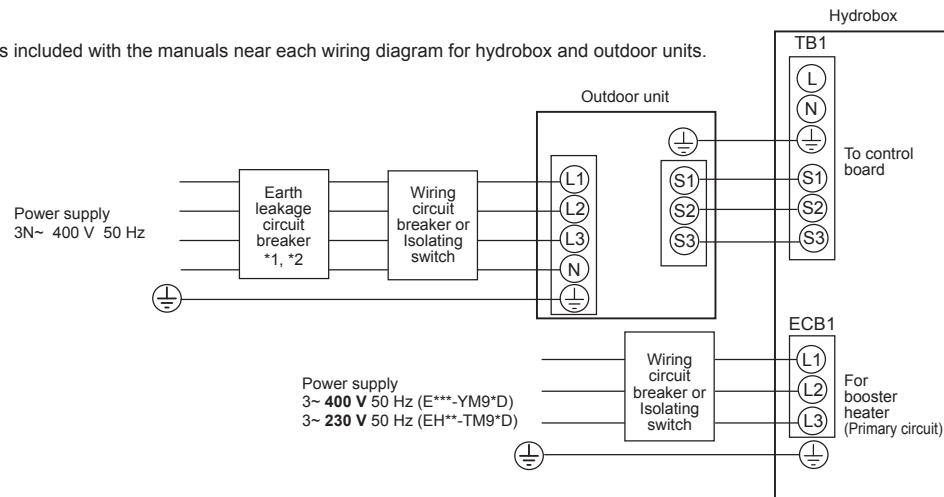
s included with the manuals near each wiring diagram for hydrobox and outdoor units.

Hydrobox

TB1

L
N

To control board

S1
S2
S3

Outdoor unit

L1
L2
L3
N

S1
S2
S3

Power supply
3N~ 400 V 50 Hz

Earth leakage circuit breaker
*1, *2

Wiring circuit breaker or Isolating switch

ECB1

L1
L2
L3

For booster heater
(Primary circuit)

Power supply
3~ **400 V** 50 Hz (E***-YM9*D)
3~ **230 V** 50 Hz (EH**-TM9*D)

Wiring circuit breaker or Isolating switch